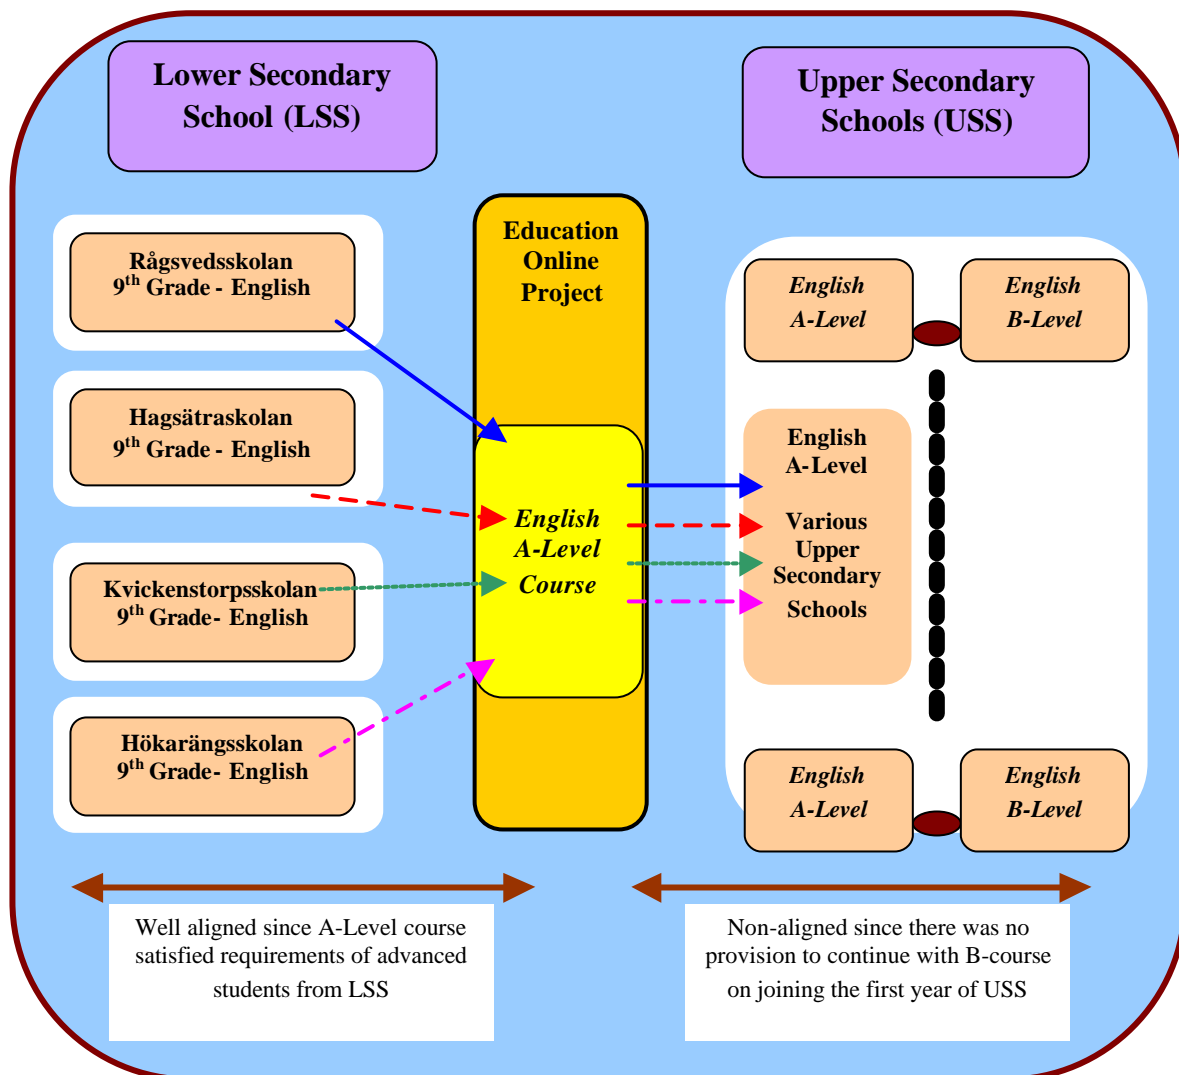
Lower Secondary School (LSS)

Upper Secondary Schools (USS)

Rågsvedsskolan
$9^{th}$ Grade - English

Hagsätraskolan
$9^{th}$ Grade - English

Kvickenstorpsskolan
$9^{th}$ Grade- English

Hökarängsskolan
$9^{th}$ Grade- English

Education Online Project

English A-Level Course

English A-Level

English B-Level

English A-Level

Various Upper Secondary Schools

English A-Level

English B-Level

Well aligned since A-Level course satisfied requirements of advanced students from LSS

Non-aligned since there was no provision to continue with B-course on joining the first year of USS